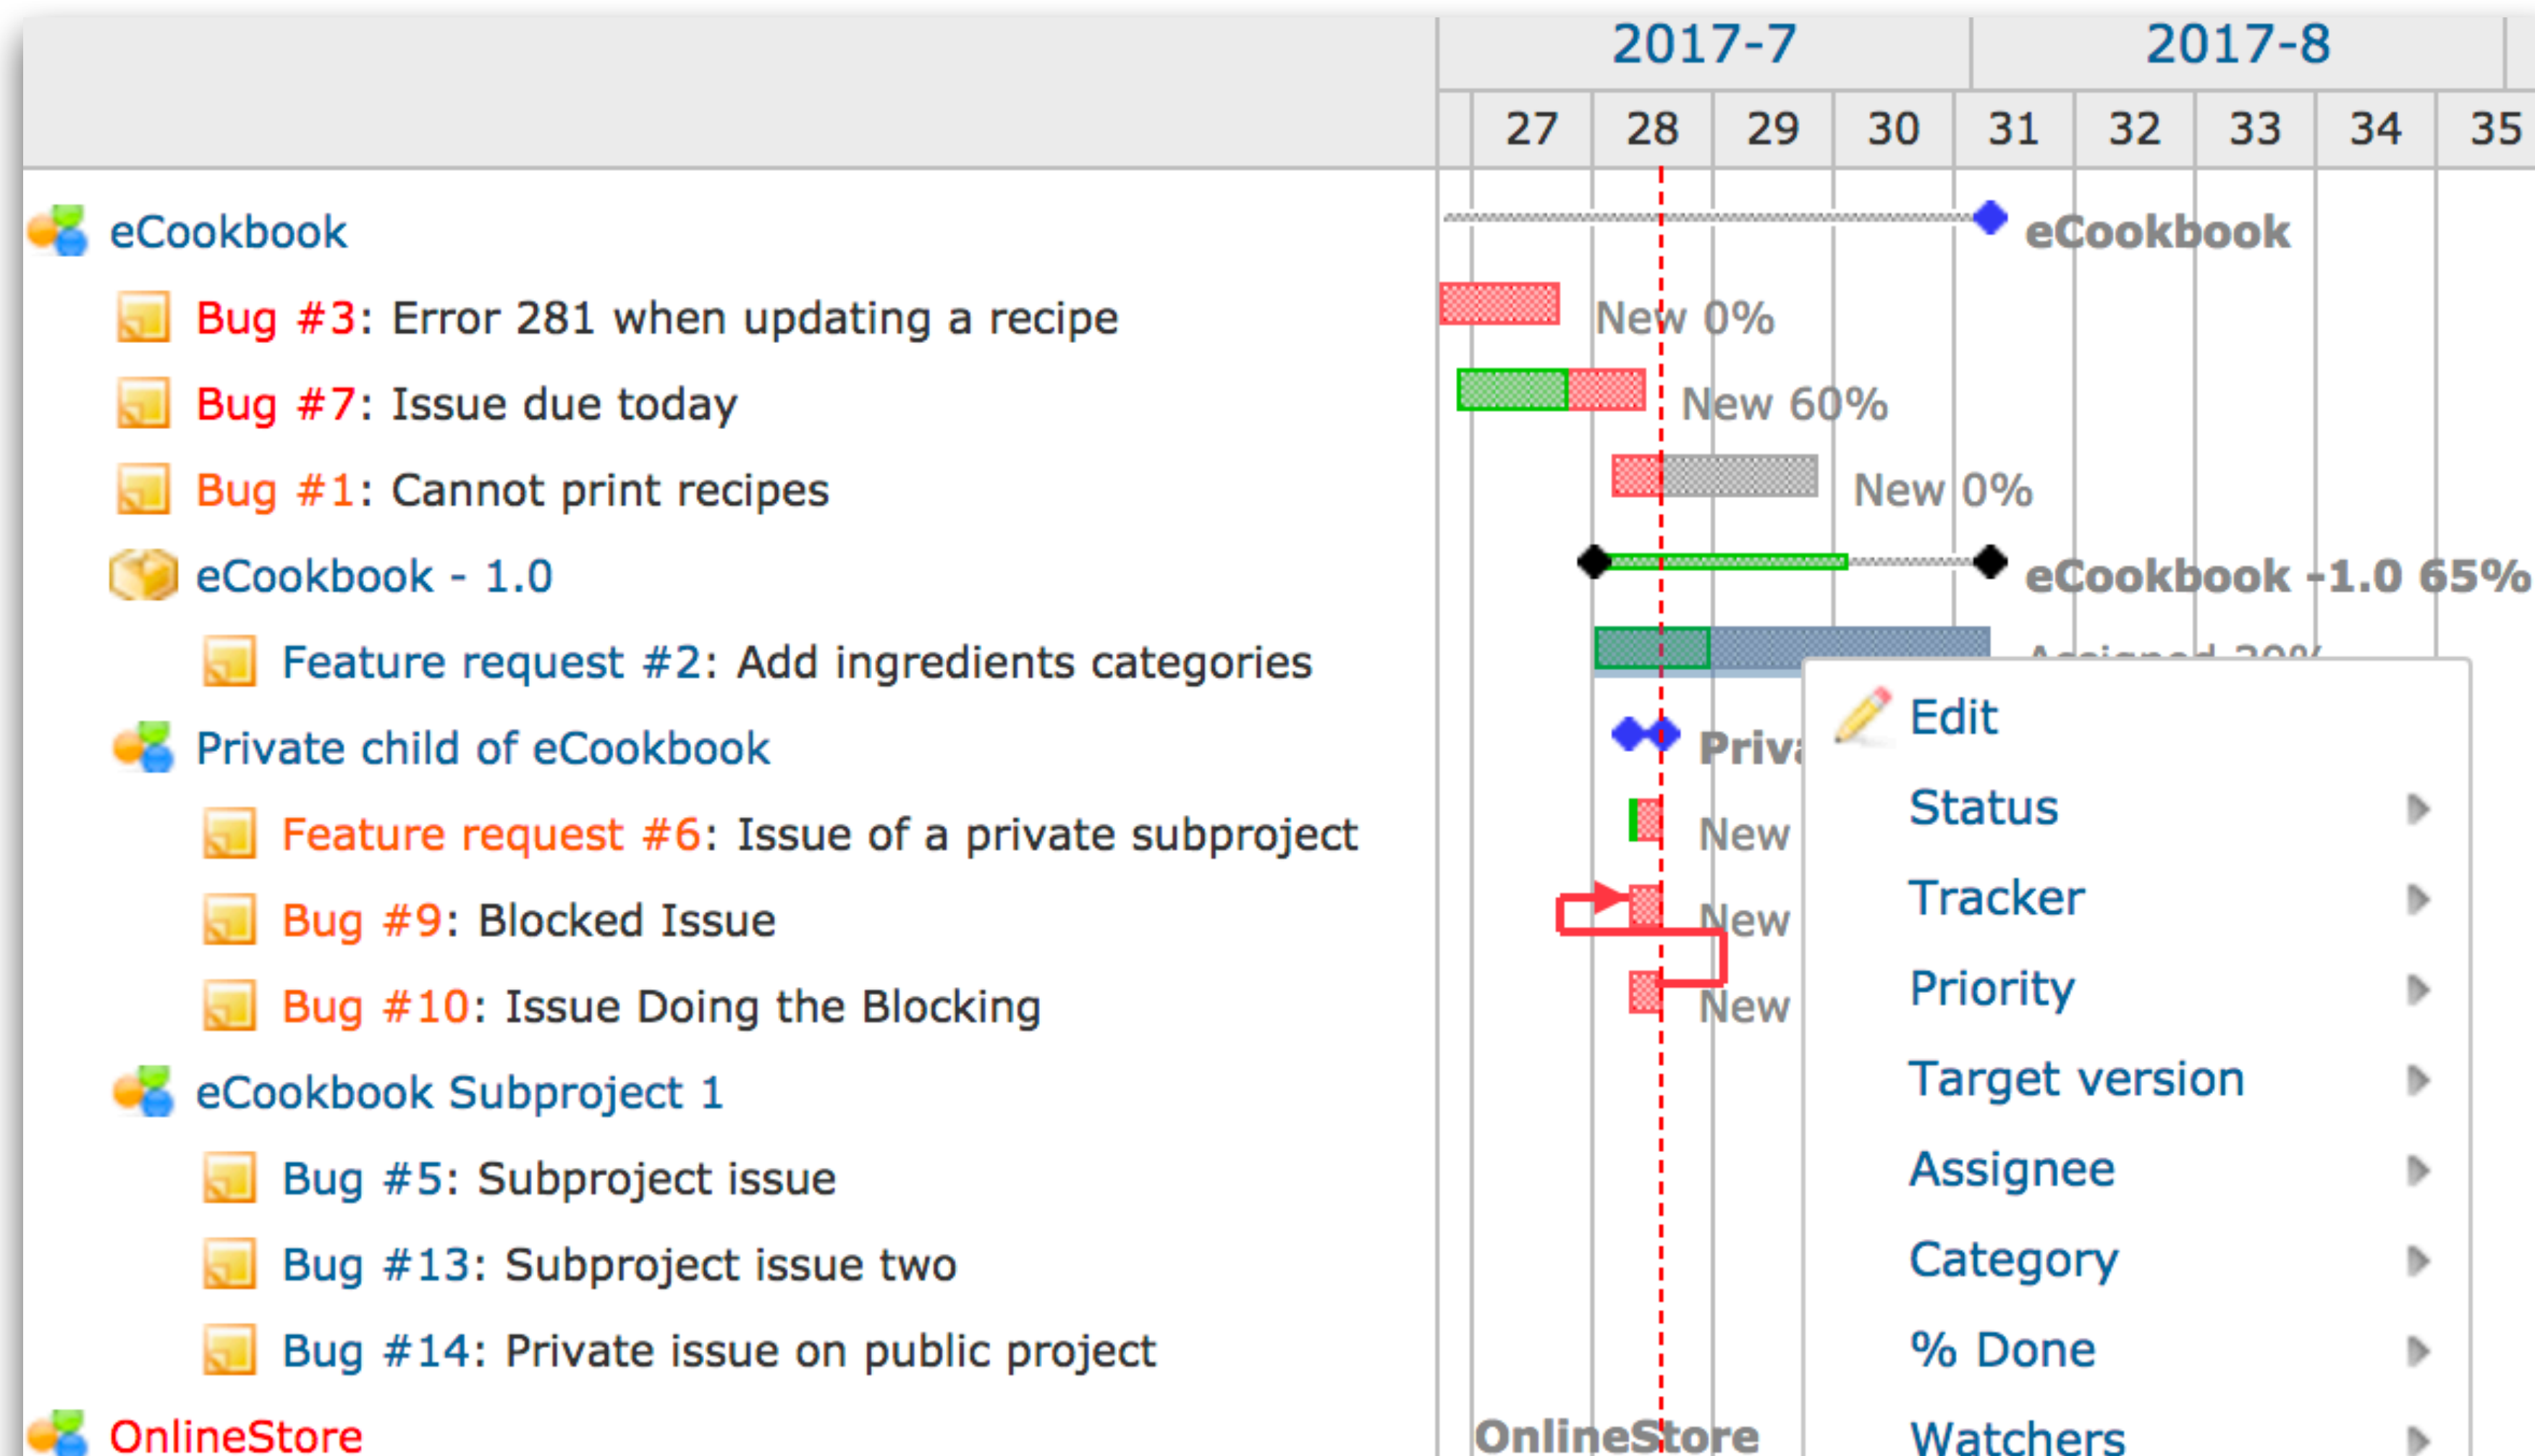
2017-7 2017-8

27 28 29 30 31 32 33 34 35

eCookbook

Bug #3: Error 281 when updating a recipe

Bug #7: Issue due today

Bug #1: Cannot print recipes

eCookbook - 1.0

Feature request #2: Add ingredients categories

Private child of eCookbook

Feature request #6: Issue of a private subproject

Bug #9: Blocked Issue

Bug #10: Issue Doing the Blocking

eCookbook Subproject 1

Bug #5: Subproject issue

Bug #13: Subproject issue two

Bug #14: Private issue on public project

OnlineStore

eCookbook

New 0%

New 60%

New 0%

eCookbook - 1.0 65%

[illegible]

Priv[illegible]

New

New

New

OnlineStore

Edit

Status

Tracker

Priority

Target version

Assignee

Category

% Done

Watchers